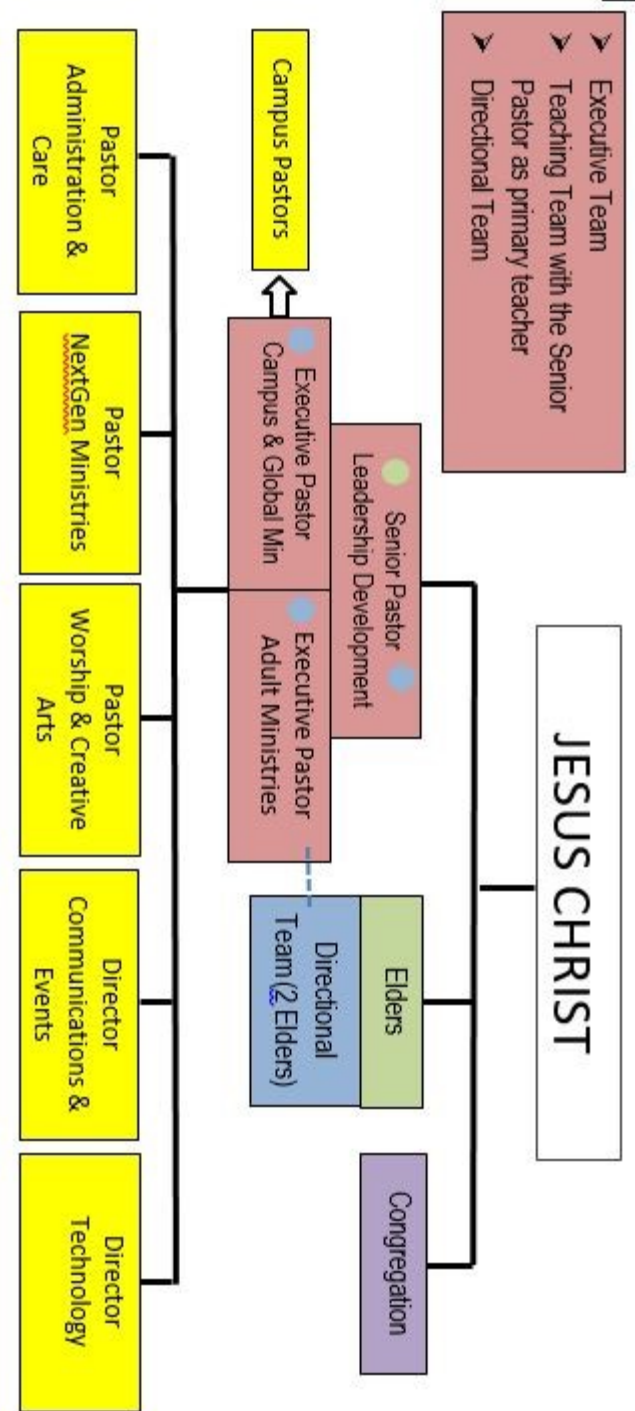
JESUS CHRIST

Elders

Directional Team (2 Elders)

Congregation

Senior Pastor Leadership Development

Executive Pastor Campus & Global Min

Executive Pastor Adult Ministries

Campus Pastors

Pastor Administration & Care

Pastor NextGen Ministries

Pastor Worship & Creative Arts

Director Communications & Events

Director Technology

Executive Team
Teaching Team with the Senior Pastor as primary teacher
Directional Team